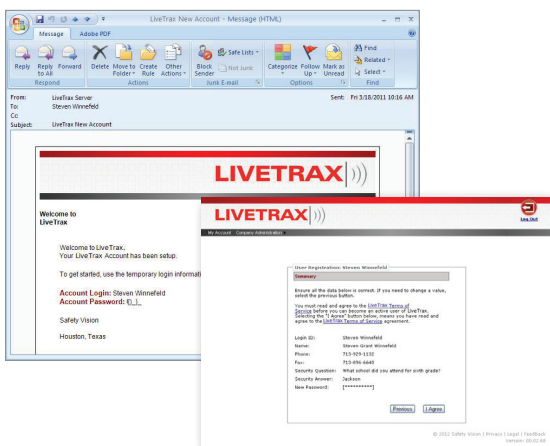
LiveTrax New Account - Message (HTML)

Message Adobe PDF

Reply Reply to All Forward
Respond
Delete Move to Folder Create Rule Other Actions
Actions
Block Sender Safe Lists Not Junk
Junk E-mail
Categorize Follow Up Mark as Unread
Options
Find Related Select
Find

From: LiveTrax Server
To: Steven Winnefeld
Cc:
Subject: LiveTrax New Account
Sent: Fri 3/18/2011 10:16 AM

LIVETRAX

Welcome to LiveTrax

Welcome to LiveTrax.
Your LiveTrax Account has been setup.

To get started, use the temporary login informati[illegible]

Account Login: Steven Winnefeld
Account Password: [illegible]

Safety Vision

Houston, Texas

LIVETRAX

Log Out

My Account Company Administration

User Registration: Steven Winnefeld

Summary

Ensure all the data below is correct. If you need to change a value, select the previous button.

You must read and agree to the LiveTrax Terms of Service before you can become an active user of LiveTrax. Selecting the "I Agree" button below, means you have read and agree to the LiveTrax Terms of Service agreement.

| | |
|---|---|
| Login ID: | Steven Winnefeld |
| Name: | Steven Grant Winnefeld |
| Phone: | 713-929-1132 |
| Fax: | 713-896-6640 |
| Security Question: | What school did you attend for sixth grade? |
| Security Answer: | Jackson |
| New Password: | [*********] |

Previous I Agree

© 2011 Safety Vision | Privacy | Legal | Feedback
Version: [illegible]